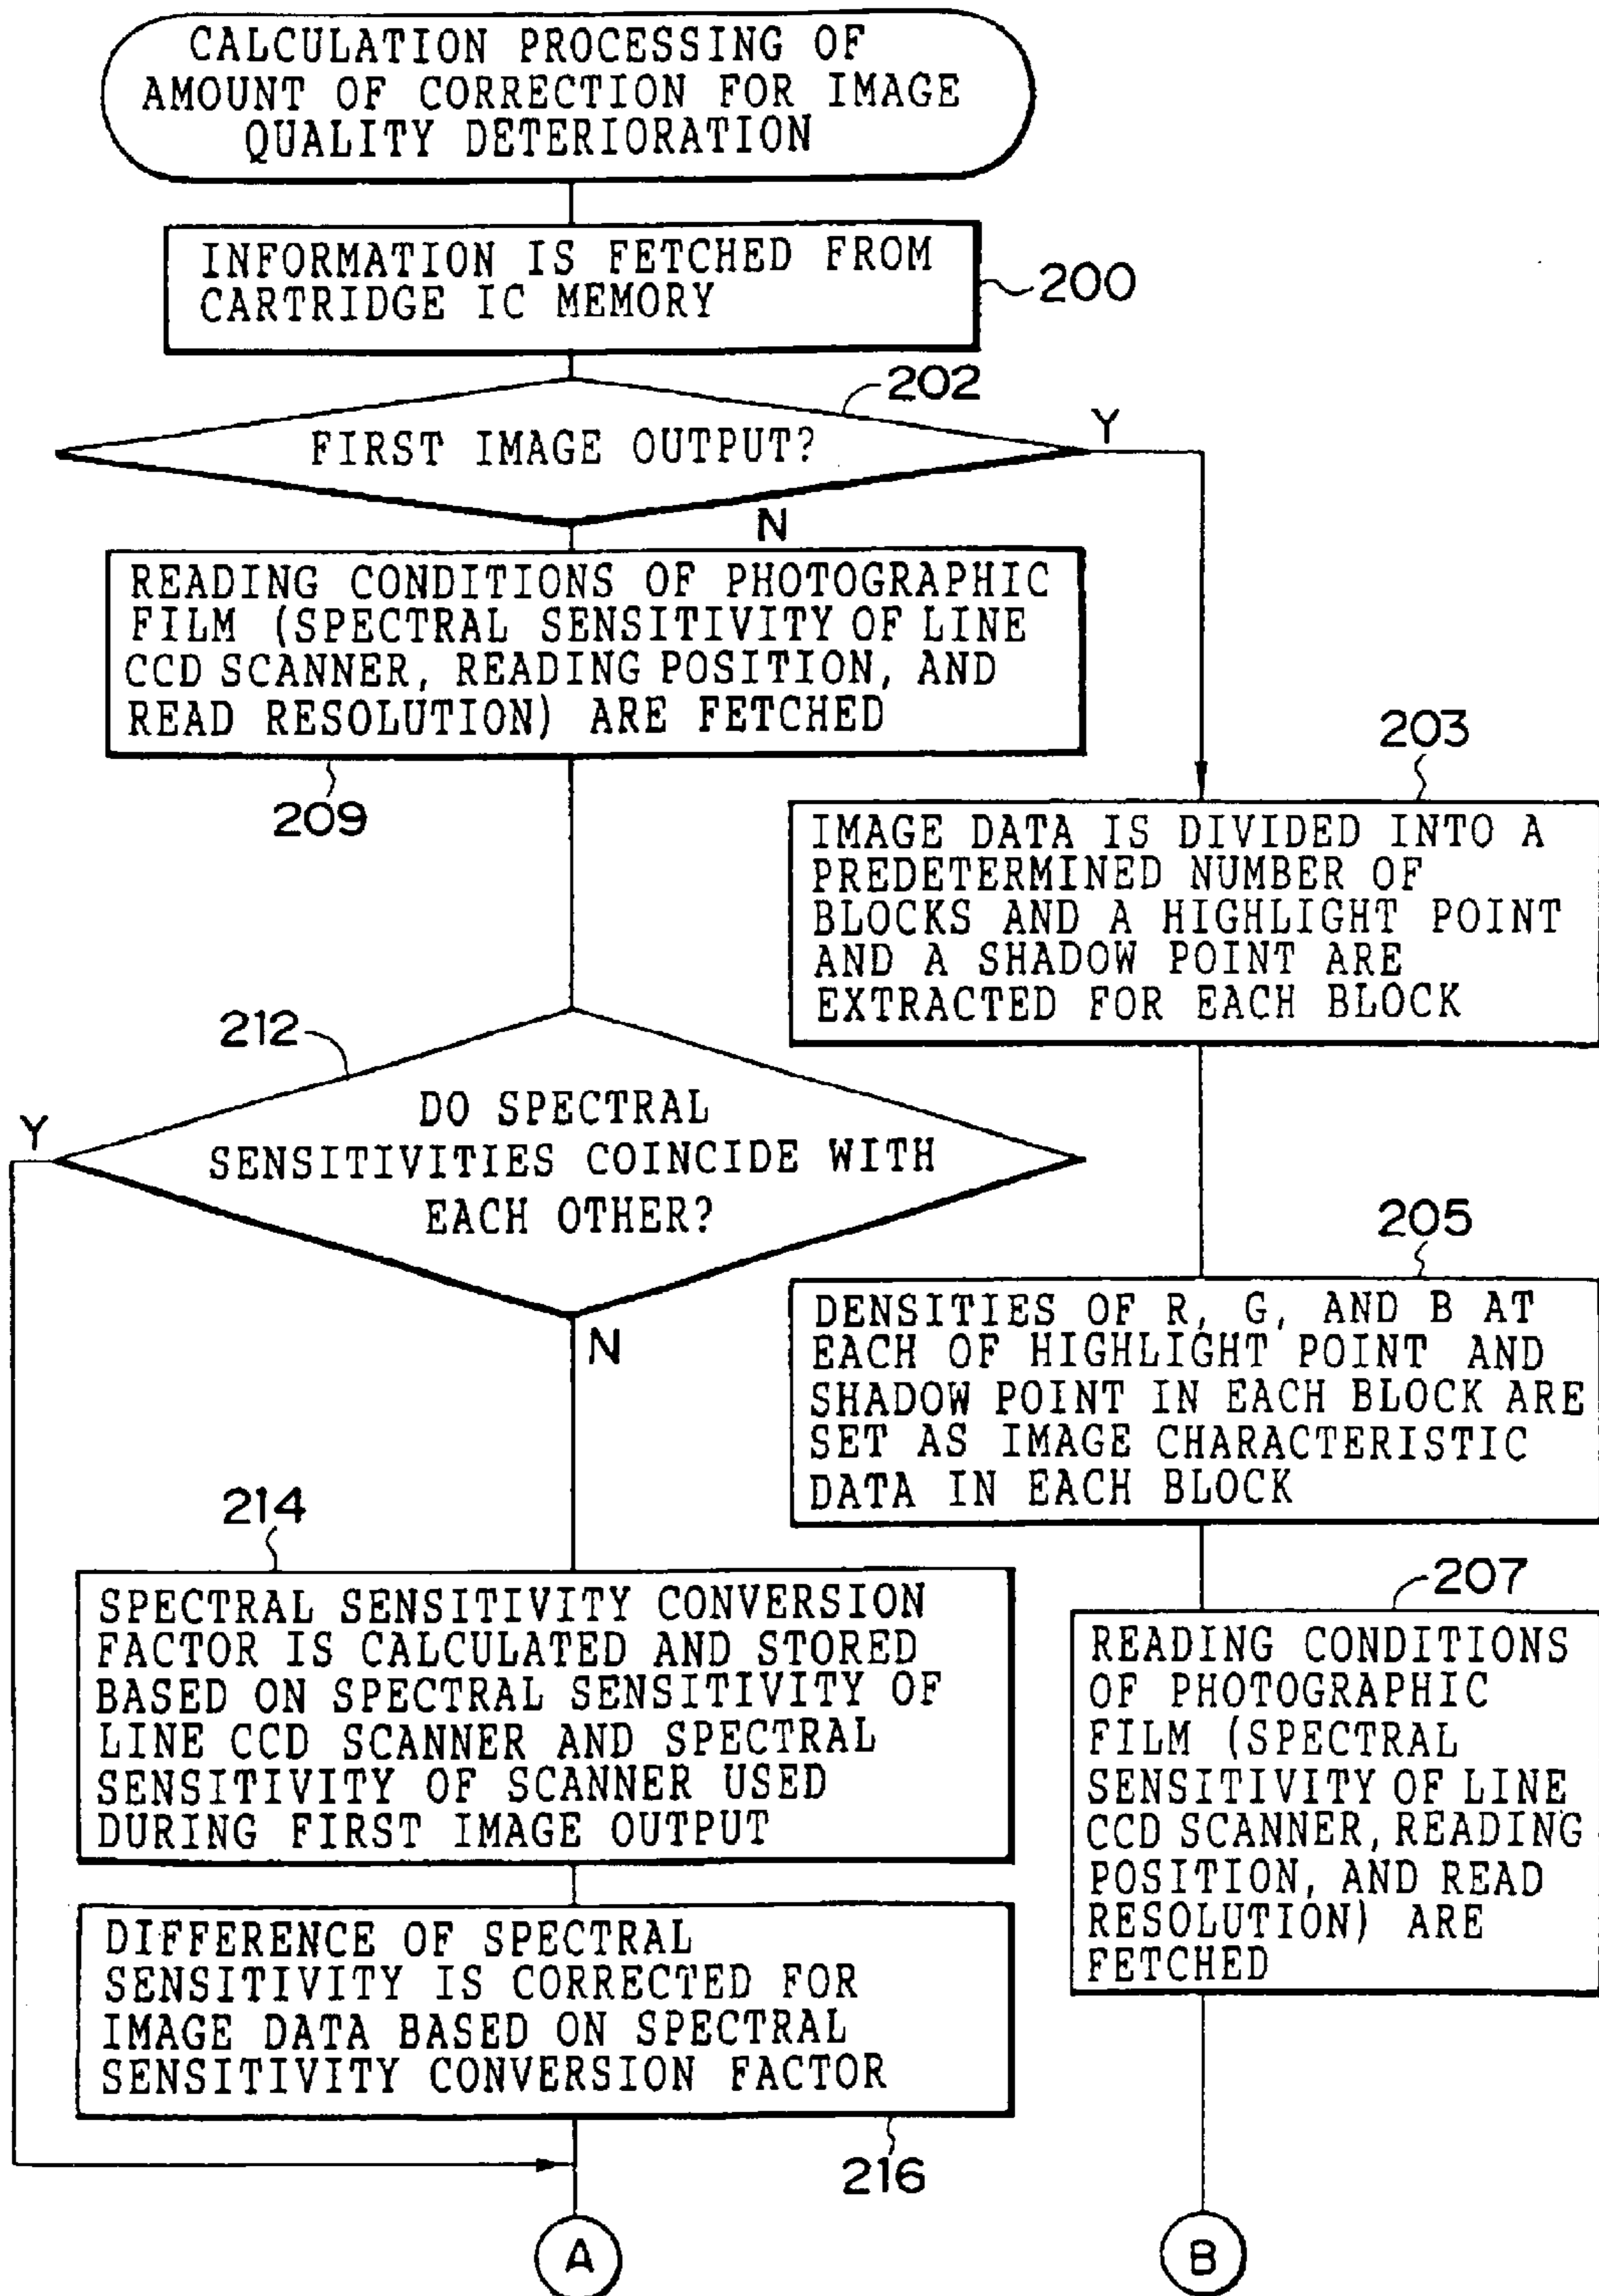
CALCULATION PROCESSING OF AMOUNT OF CORRECTION FOR IMAGE QUALITY DETERIORATION

INFORMATION IS FETCHED FROM CARTRIDGE IC MEMORY

200

202

FIRST IMAGE OUTPUT?

Y

N

READING CONDITIONS OF PHOTOGRAPHIC FILM (SPECTRAL SENSITIVITY OF LINE CCD SCANNER, READING POSITION, AND READ RESOLUTION) ARE FETCHED

209

203

IMAGE DATA IS DIVIDED INTO A PREDETERMINED NUMBER OF BLOCKS AND A HIGHLIGHT POINT AND A SHADOW POINT ARE EXTRACTED FOR EACH BLOCK

212

DO SPECTRAL SENSITIVITIES COINCIDE WITH EACH OTHER?

Y

N

205

DENSITIES OF R, G, AND B AT EACH OF HIGHLIGHT POINT AND SHADOW POINT IN EACH BLOCK ARE SET AS IMAGE CHARACTERISTIC DATA IN EACH BLOCK

214

SPECTRAL SENSITIVITY CONVERSION FACTOR IS CALCULATED AND STORED BASED ON SPECTRAL SENSITIVITY OF LINE CCD SCANNER AND SPECTRAL SENSITIVITY OF SCANNER USED DURING FIRST IMAGE OUTPUT

207

READING CONDITIONS OF PHOTOGRAPHIC FILM (SPECTRAL SENSITIVITY OF LINE CCD SCANNER, READING POSITION, AND READ RESOLUTION) ARE FETCHED

DIFFERENCE OF SPECTRAL SENSITIVITY IS CORRECTED FOR IMAGE DATA BASED ON SPECTRAL SENSITIVITY CONVERSION FACTOR

216

A

B